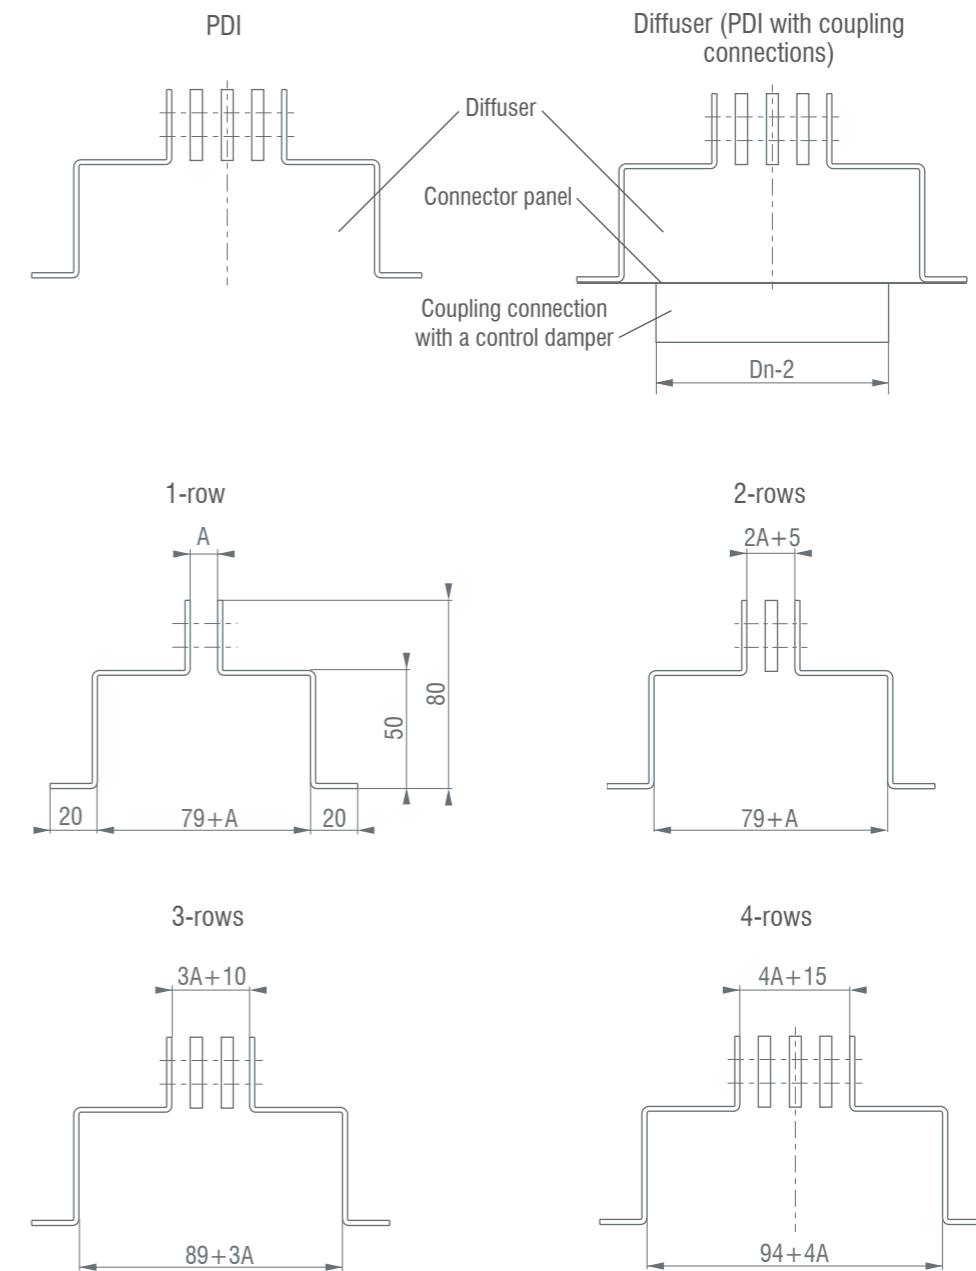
PDI

Diffuser (PDI with coupling connections)

Diffuser

Connector panel

Coupling connection with a control damper

Dn-2

1-row

A

80

50

20

79+A

20

2-rows

2A+5

79+A

3-rows

3A+10

89+3A

4-rows

4A+15

94+4A